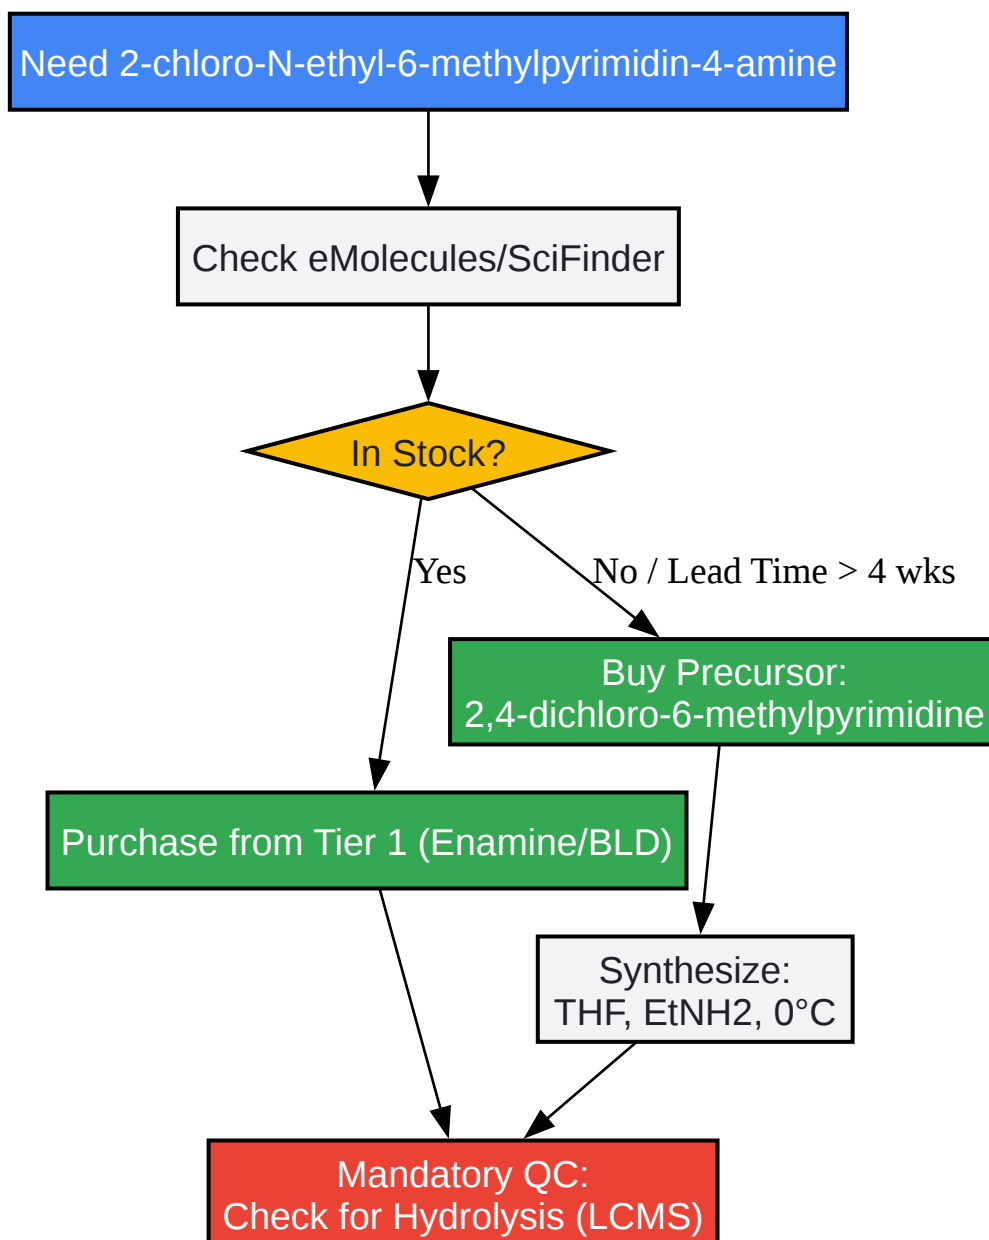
Need 2-chloro-N-ethyl-6-methylpyrimidin-4-amine

Check eMolecules/SciFinder

In Stock?

Yes

No / Lead Time > 4 wks

Buy Precursor:
2,4-dichloro-6-methylpyrimidine

Purchase from Tier 1 (Enamine/BLD)

Synthesize:
THF, EtNH2, 0°C

Mandatory QC:
Check for Hydrolysis (LCMS)